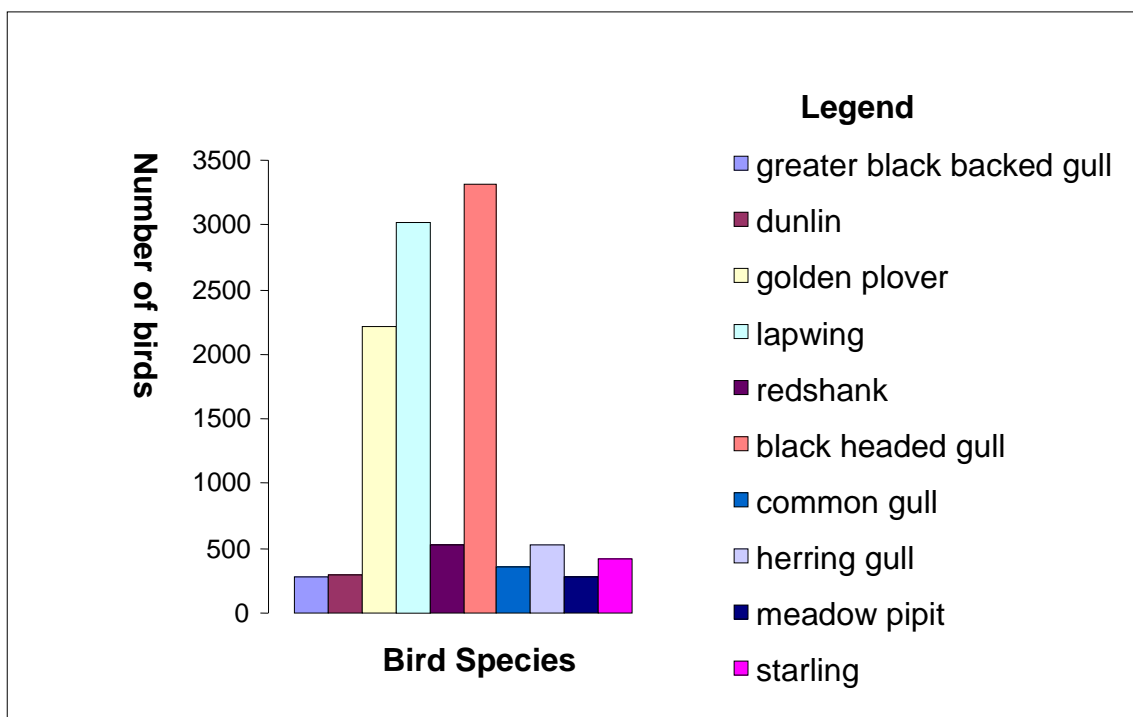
Number of birds

3500
3000
2500
2000
1500
1000
500
0

Bird Species

Legend
greater black backed gull
dunlin
golden plover
lapwing
redshank
black headed gull
common gull
herring gull
meadow pipit
starling